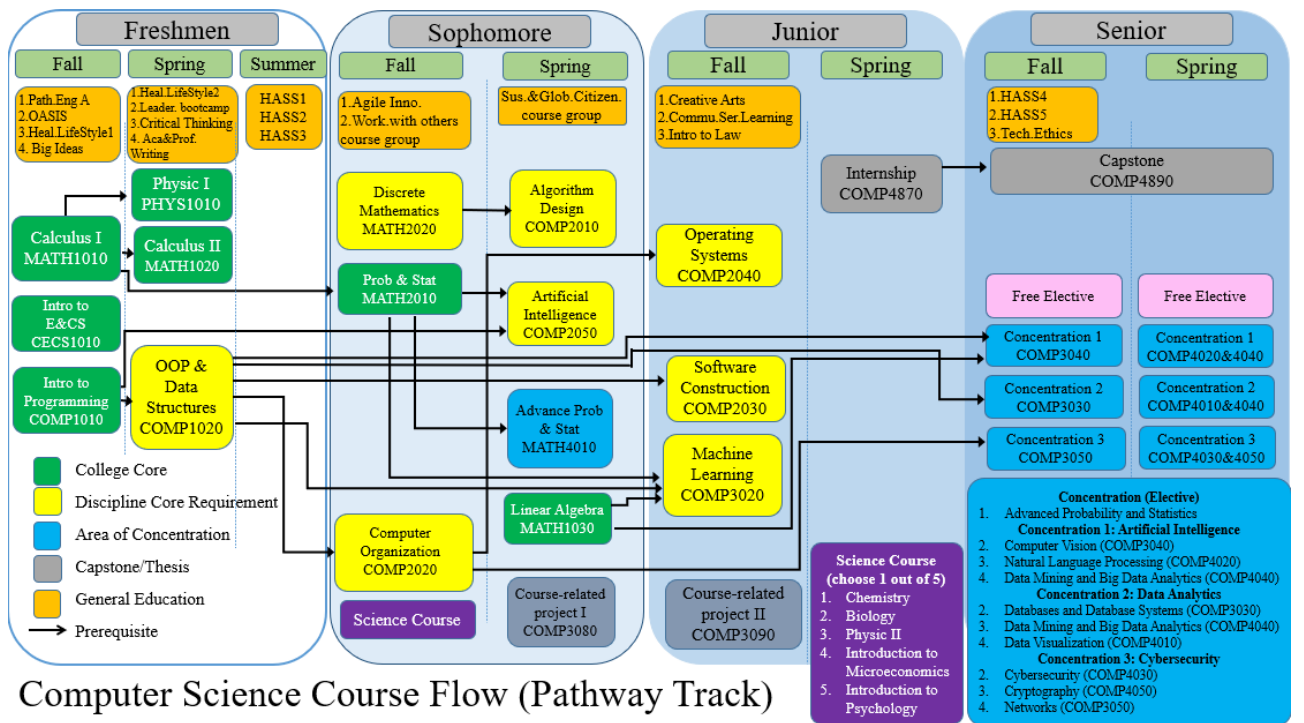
Freshmen

Fall

Spring

Summer

1.Path.Eng A
2.OASIS
3.Heal.LifeStyle1
4. Big Ideas

1.Heal.LifeStyle2
2.Leader. bootcamp
3.Critical Thinking
4.Aca&Prof. Writing

HASS1
HASS2
HASS3

Physic I
PHYS1010

Calculus I
MATH1010

Calculus II
MATH1020

Intro to
E&CS
CECS1010

Intro to
Programming
COMP1010

OOP &
Data
Structures
COMP1020

College Core
Discipline Core Requirement
Area of Concentration
Capstone/Thesis
General Education
Prerequisite

Sophomore

Fall

Spring

1.Agile Inno.
2.Work.with others course group

Sus.&Glob.Citizen. course group

Discrete
Mathematics
MATH2020

Algorithm
Design
COMP2010

Prob & Stat
MATH2010

Artificial
Intelligence
COMP2050

Advance Prob
& Stat
MATH4010

Linear Algebra
MATH1030

Computer
Organization
COMP2020

Science Course

Course-related
project I
COMP3080

Junior

Fall

Spring

1.Creative Arts
2.Commu.Ser.Learning
3.Intro to Law

Internship
COMP4870

Operating
Systems
COMP2040

Software
Construction
COMP2030

Machine
Learning
COMP3020

Course-related
project II
COMP3090

Science Course
(choose 1 out of 5)
1. Chemistry
2. Biology
3. Physic II
4. Introduction to Microeconomics
5. Introduction to Psychology

Senior

Fall

Spring

1.HASS4
2.HASS5
3.Tech.Ethics

Capstone
COMP4890

Free Elective

Free Elective

Concentration 1
COMP3040

Concentration 1
COMP4020&4040

Concentration 2
COMP3030

Concentration 2
COMP4010&4040

Concentration 3
COMP3050

Concentration 3
COMP4030&4050

Concentration (Elective)
1. Advanced Probability and Statistics
Concentration 1: Artificial Intelligence
2. Computer Vision (COMP3040)
3. Natural Language Processing (COMP4020)
4. Data Mining and Big Data Analytics (COMP4040)
Concentration 2: Data Analytics
2. Databases and Database Systems (COMP3030)
3. Data Mining and Big Data Analytics (COMP4040)
4. Data Visualization (COMP4010)
Concentration 3: Cybersecurity
2. Cybersecurity (COMP4030)
3. Cryptography (COMP4050)
4. Networks (COMP3050)

Computer Science Course Flow (Pathway Track)